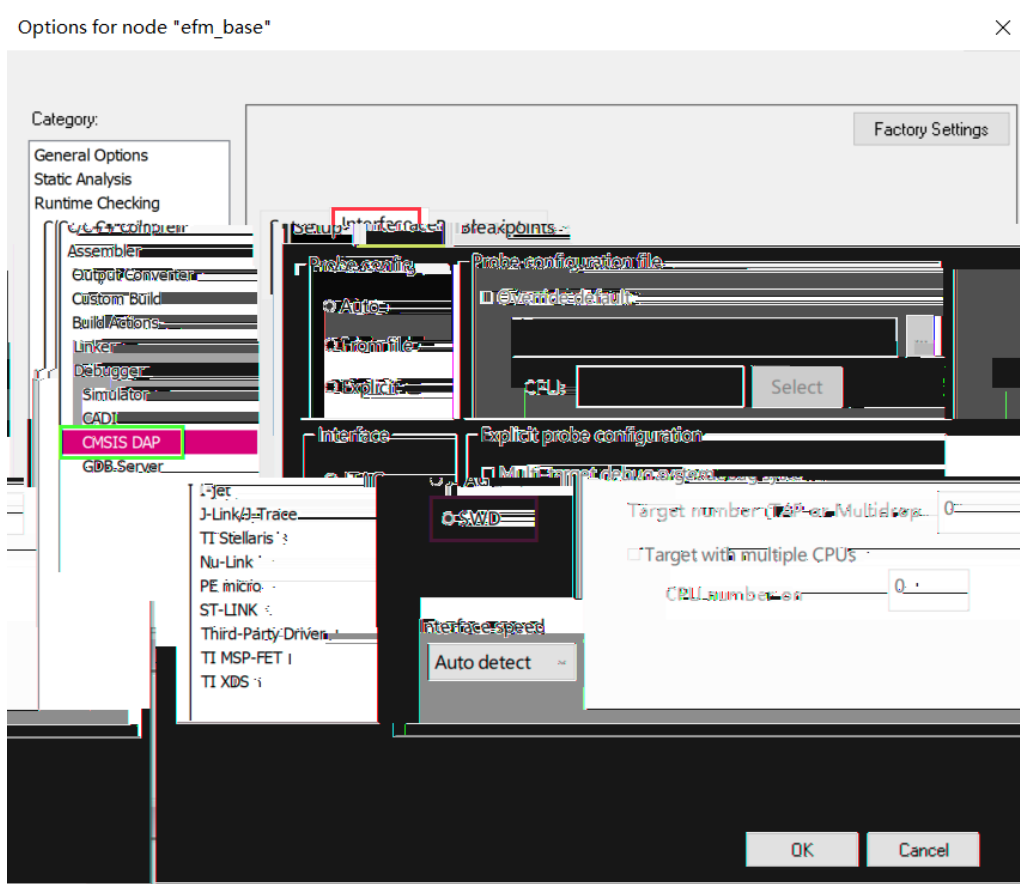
Options for node "efm_base"

Category:

General Options
Static Analysis
Runtime Checking
C/C++ Compiler
Assembler
Output Converter
Custom Build
Build Actions
Linker
Debugger
Simulator
CADI
CMSIS DAP
GDB Server
I-jet
J-Link/J-Trace
TI Stellaris
Nu-Link
PE micro
ST-LINK
Third-Party Driver
TI MSP-FET
TI XDS

Factory Settings

Setup
Interface
Breakpoints

Probe config
Auto
From file
Explicit

Probe configuration file
Override default
...
CPU:
Select

Interface
JTAG
SWD

Explicit probe configuration
Multi-target debug system
Target number (TAP or Multidrop
0
Target with multiple CPUs
CPU number on
0

Interface speed
Auto detect

OK
Cancel